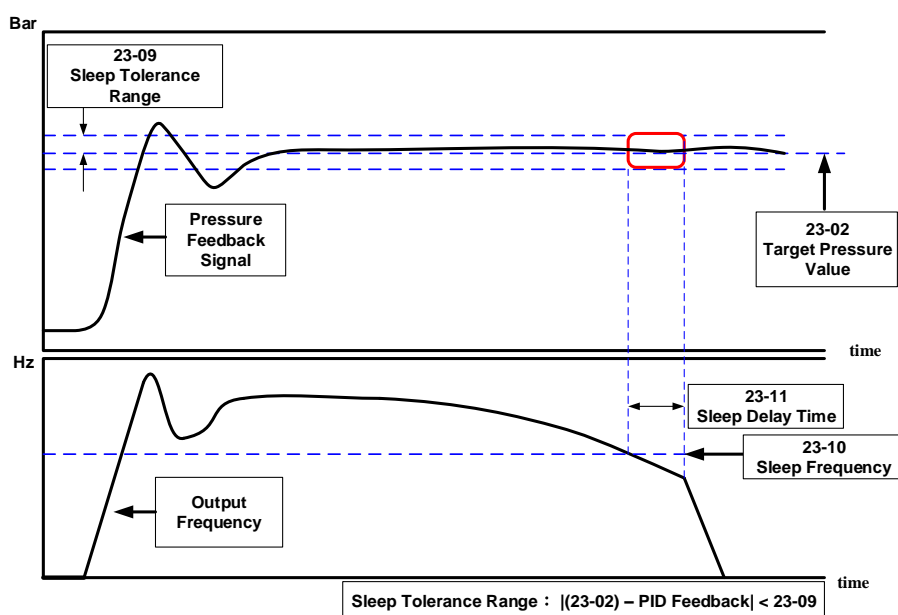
Bar

23-09
Sleep Tolerance Range

Pressure Feedback Signal

23-02
Target Pressure Value

time

Hz

23-11
Sleep Delay Time

23-10
Sleep Frequency

Output Frequency

time

Sleep Tolerance Range： |(23-02) – PID Feedback| < 23-09